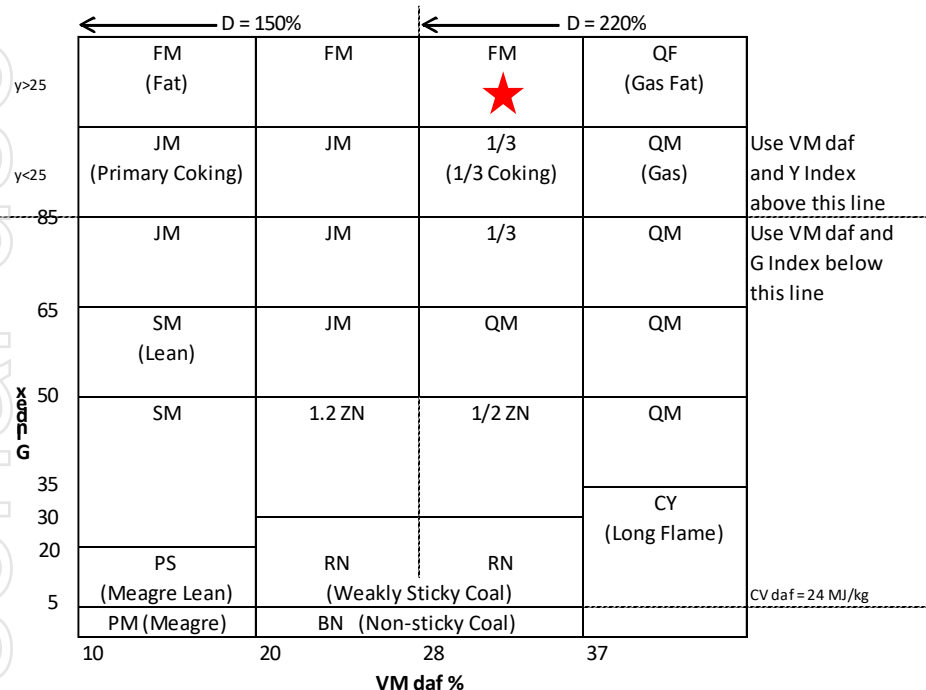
D = 150%
D = 220%

y>25
FM
(Fat)
FM
FM
QF
(Gas Fat)

y<25
JM
(Primary Coking)
JM
1/3
(1/3 Coking)
QM
(Gas)
Use VM daf and Y Index above this line

85
JM
JM
1/3
QM
Use VM daf and G Index below this line

65
SM
(Lean)
JM
QM
QM

50
SM
1.2 ZN
1/2 ZN
QM

35
30
CY
(Long Flame)

20
PS
(Meagre Lean)
RN
RN
(Weakly Sticky Coal)
CV daf = 24 MJ/kg

5
PM (Meagre)
BN (Non-sticky Coal)

10
20
28
37

VM daf %

G Index